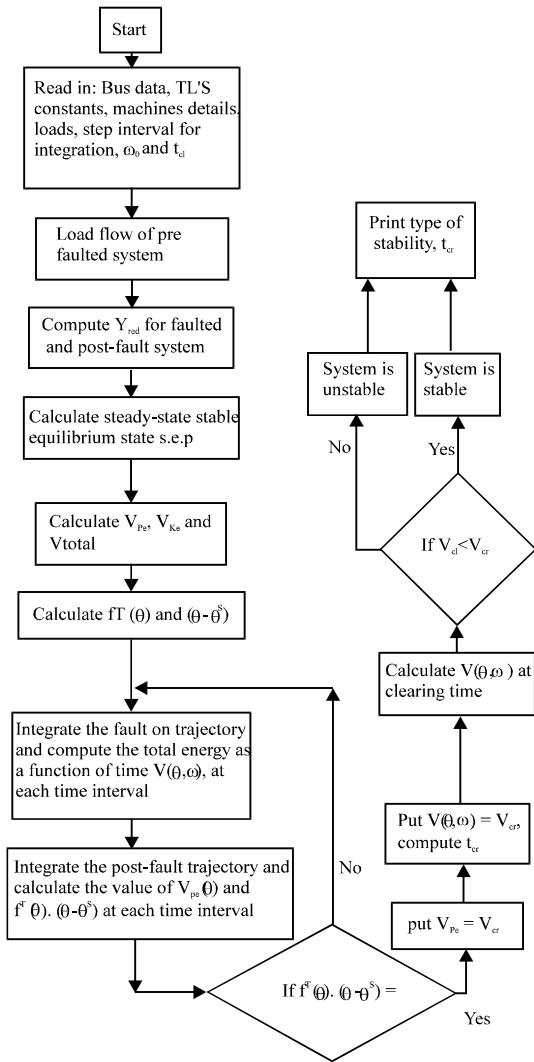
Start

Read in: Bus data, TL'S constants, machines details, loads, step interval for integration, $\omega_0$ and $t_{cl}$

Load flow of pre faulted system

Compute $Y_{red}$ for faulted and post-fault system

Calculate steady-state stable equilibrium state s.e.p

Calculate $V_{Pe}$, $V_{Ke}$ and Vtotal

Calculate fT ($\theta$) and ($\theta$ - $\theta^S$)

Integrate the fault on trajectory and compute the total energy as a function of time V($\theta$,$\omega$), at each time interval

Integrate the post-fault trajectory and calculate the value of $V_{pe}$ $\theta$) and $f^T$ $\theta$). ($\theta$-$\theta^s$) at each time interval

If $f^T$($\theta$). ($\theta$ -$\theta^S$) =

No

Yes

put $V_{Pe}$ = $V_{cr}$

Put V($\theta$,$\omega$) = $V_{cr}$, compute $t_{cr}$

Calculate V($\theta$,$\omega$ ) at clearing time

If $V_{cl}$<$V_{cr}$

No

Yes

System is unstable

System is stable

Print type of stability, $t_{cr}$